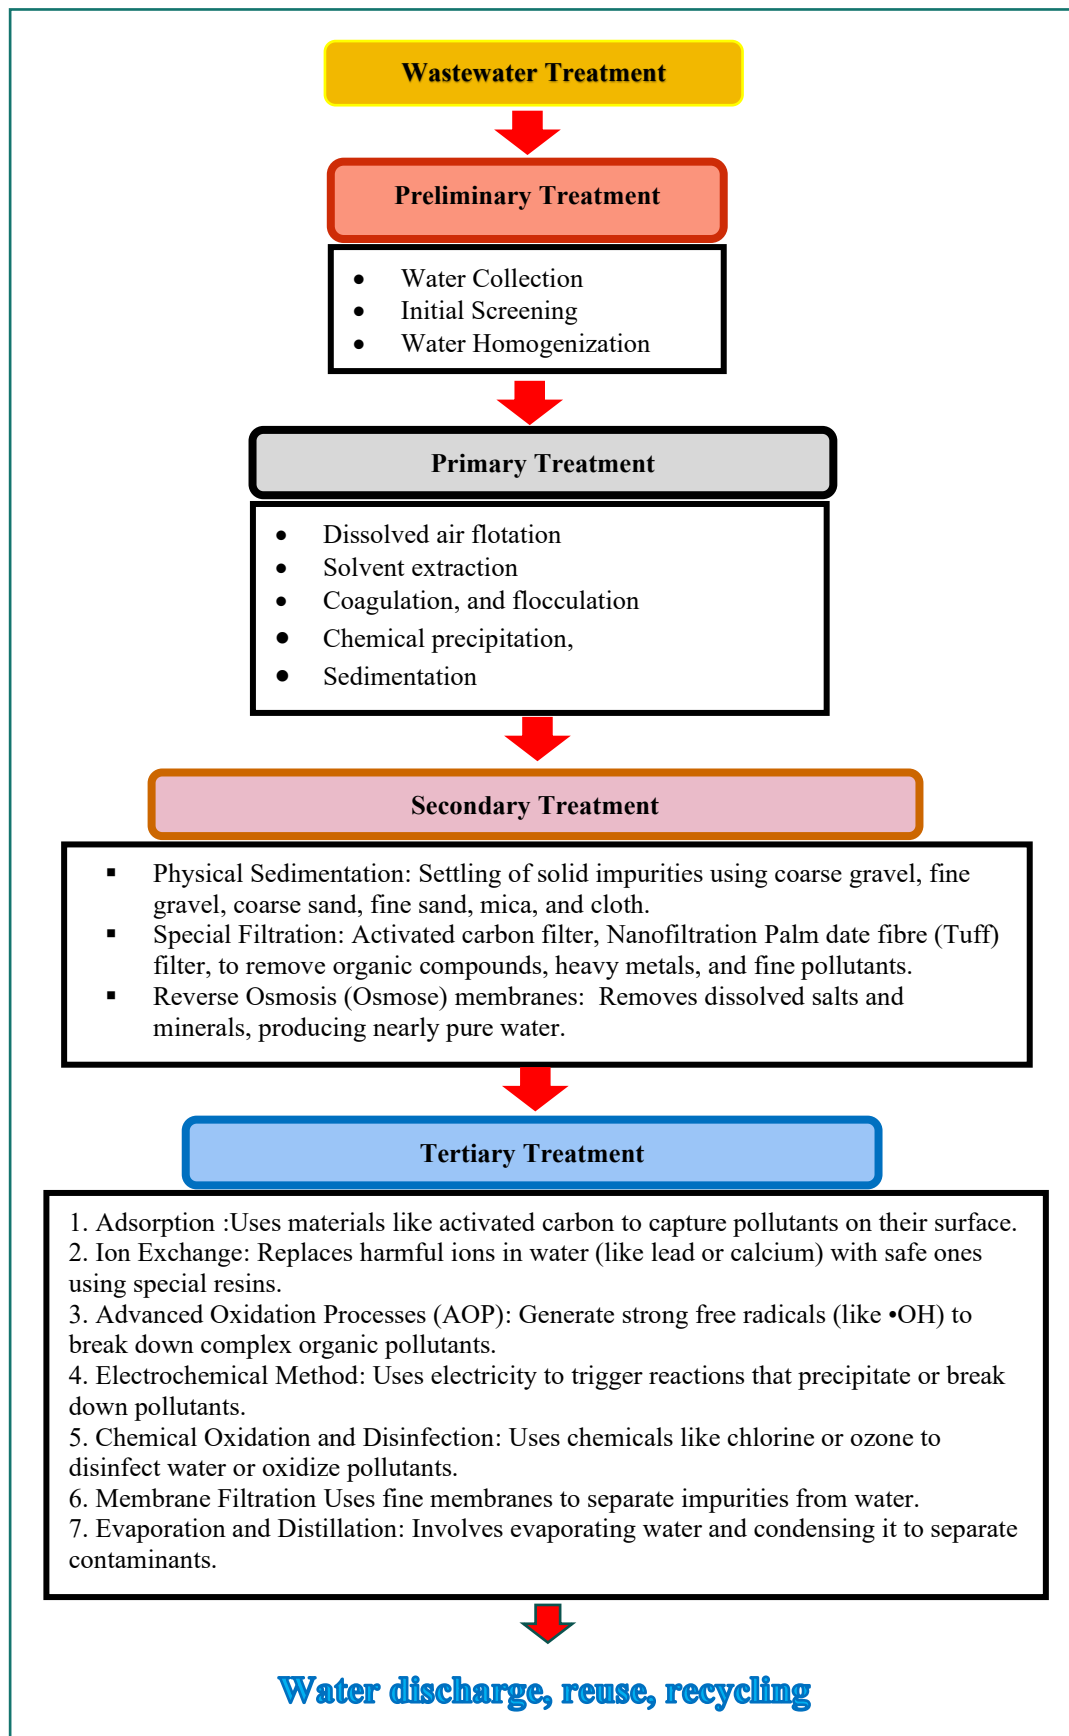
Wastewater Treatment

Preliminary Treatment

- Water Collection
- Initial Screening
- Water Homogenization

Primary Treatment

- Dissolved air flotation
- Solvent extraction
- Coagulation, and flocculation
- Chemical precipitation,
- Sedimentation

Secondary Treatment

- Physical Sedimentation: Settling of solid impurities using coarse gravel, fine gravel, coarse sand, fine sand, mica, and cloth.
- Special Filtration: Activated carbon filter, Nanofiltration Palm date fibre (Tuff) filter, to remove organic compounds, heavy metals, and fine pollutants.
- Reverse Osmosis (Osmose) membranes: Removes dissolved salts and minerals, producing nearly pure water.

Tertiary Treatment

1. Adsorption :Uses materials like activated carbon to capture pollutants on their surface.
2. Ion Exchange: Replaces harmful ions in water (like lead or calcium) with safe ones using special resins.
3. Advanced Oxidation Processes (AOP): Generate strong free radicals (like •OH) to break down complex organic pollutants.
4. Electrochemical Method: Uses electricity to trigger reactions that precipitate or break down pollutants.
5. Chemical Oxidation and Disinfection: Uses chemicals like chlorine or ozone to disinfect water or oxidize pollutants.
6. Membrane Filtration Uses fine membranes to separate impurities from water.
7. Evaporation and Distillation: Involves evaporating water and condensing it to separate contaminants.

Water discharge, reuse, recycling